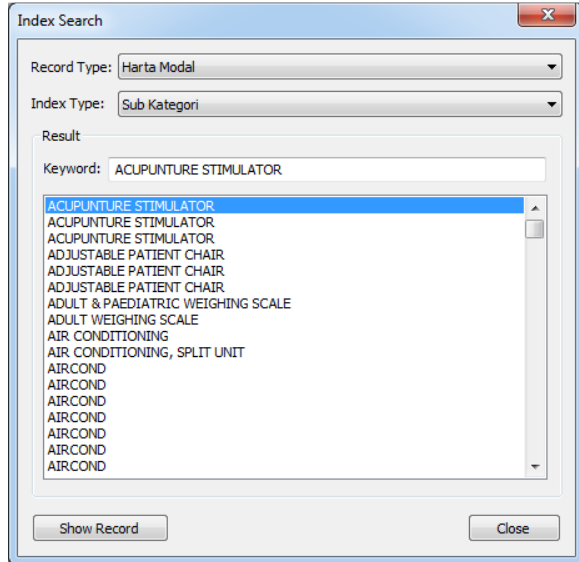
Index Search

Record Type: Harta Modal

Index Type: Sub Kategori

Result

Keyword: ACUPUNTURE STIMULATOR

ACUPUNTURE STIMULATOR
ACUPUNTURE STIMULATOR
ACUPUNTURE STIMULATOR
ADJUSTABLE PATIENT CHAIR
ADJUSTABLE PATIENT CHAIR
ADJUSTABLE PATIENT CHAIR
ADULT & PAEDIATRIC WEIGHING SCALE
ADULT WEIGHING SCALE
AIR CONDITIONING
AIR CONDITIONING, SPLIT UNIT
AIRCOND
AIRCOND
AIRCOND
AIRCOND
AIRCOND
AIRCOND
AIRCOND

Show Record

Close